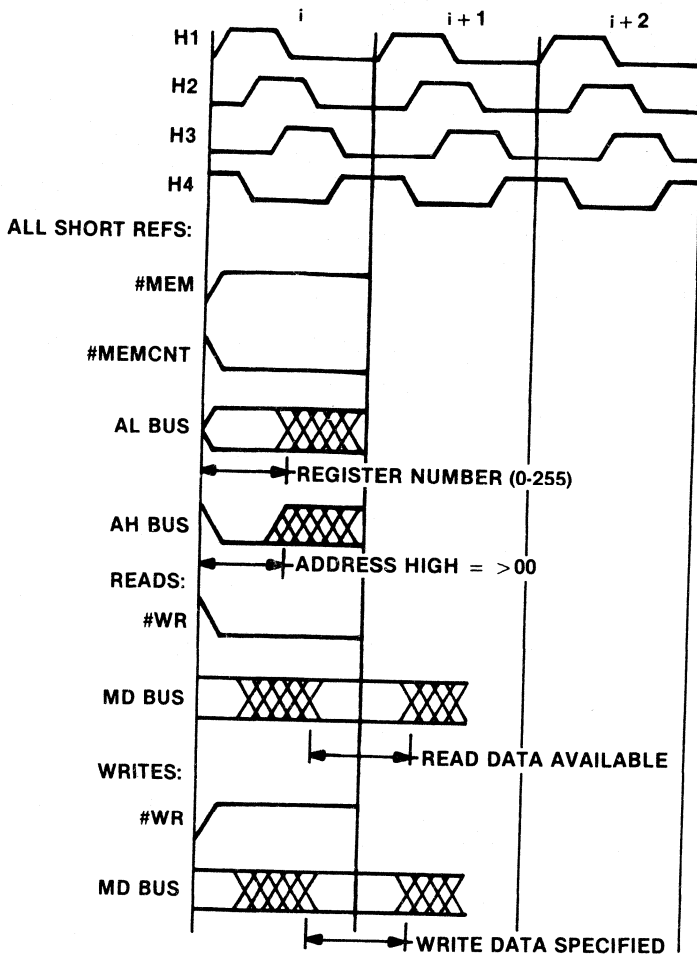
i

i + 1

i + 2

H1

H2

H3

H4

ALL SHORT REFS:

#MEM

#MEMCNT

AL BUS

REGISTER NUMBER (0-255)

AH BUS

ADDRESS HIGH = >00

READS:

#WR

MD BUS

READ DATA AVAILABLE

WRITES:

#WR

MD BUS

WRITE DATA SPECIFIED